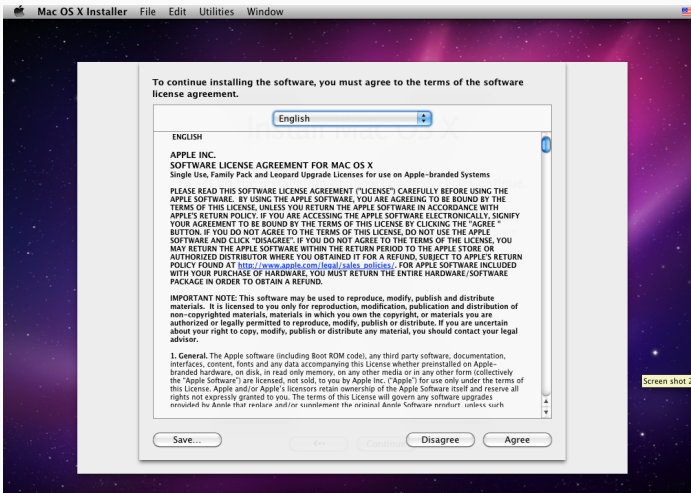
Mac OS X Installer File Edit Utilities Window

To continue installing the software, you must agree to the terms of the software license agreement.

English

ENGLISH

APPLE INC.
SOFTWARE LICENSE AGREEMENT FOR MAC OS X
Single Use, Family Pack and Leopard Upgrade Licenses for use on Apple-branded Systems

PLEASE READ THIS SOFTWARE LICENSE AGREEMENT ("LICENSE") CAREFULLY BEFORE USING THE APPLE SOFTWARE. BY USING THE APPLE SOFTWARE, YOU ARE AGREEING TO BE BOUND BY THE TERMS OF THIS LICENSE. UNLESS YOU RETURN THE APPLE SOFTWARE IN ACCORDANCE WITH APPLE'S RETURN POLICY. IF YOU ARE ACCESSING THE APPLE SOFTWARE ELECTRONICALLY, SIGNIFY YOUR AGREEMENT TO BE BOUND BY THE TERMS OF THIS LICENSE BY CLICKING THE "AGREE" BUTTON. IF YOU DO NOT AGREE TO THE TERMS OF THIS LICENSE, DO NOT USE THE APPLE SOFTWARE AND CLICK "DISAGREE". IF YOU DO NOT AGREE TO THE TERMS OF THE LICENSE, YOU MAY RETURN THE APPLE SOFTWARE WITHIN THE RETURN PERIOD TO THE APPLE STORE OR AUTHORIZED DISTRIBUTOR WHERE YOU OBTAINED IT FOR A REFUND, SUBJECT TO APPLE'S RETURN POLICY FOUND AT http://www.apple.com/legal/sales_policies/. FOR APPLE SOFTWARE INCLUDED WITH YOUR PURCHASE OF HARDWARE, YOU MUST RETURN THE ENTIRE HARDWARE/SOFTWARE PACKAGE IN ORDER TO OBTAIN A REFUND.

IMPORTANT NOTE: This software may be used to reproduce, modify, publish and distribute materials. It is licensed to you only for reproduction, modification, publication and distribution of non-copyrighted materials, materials in which you own the copyright, or materials you are authorized or legally permitted to reproduce, modify, publish or distribute. If you are uncertain about your right to copy, modify, publish or distribute any material, you should contact your legal advisor.

1. General. The Apple software (including Boot ROM code), any third party software, documentation, interfaces, content, fonts and any data accompanying this License whether preinstalled on Apple-branded hardware, on disk, in read only memory, on any other media or in any other form (collectively the "Apple Software") are licensed, not sold, to you by Apple Inc. ("Apple") for use only under the terms of this License. Apple and/or Apple's licensors retain ownership of the Apple Software itself and reserve all rights not expressly granted to you. The terms of this License will govern any software upgrades provided by Apple that replace and/or supplement the original Apple Software product, unless such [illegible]

Save...

Disagree

Agree

Screen shot 2